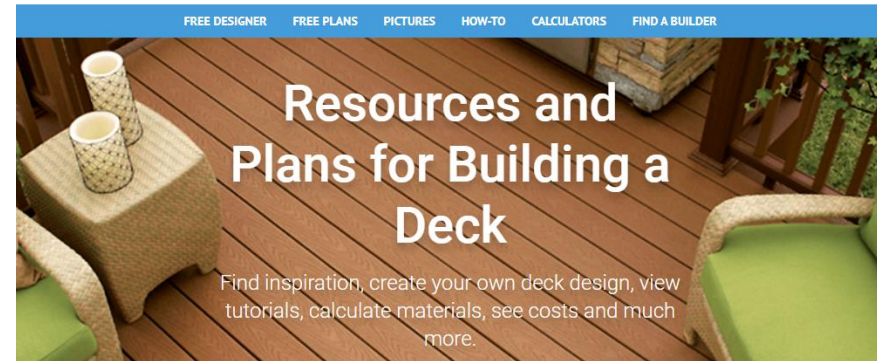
FREE DESIGNER FREE PLANS PICTURES HOW-TO CALCULATORS FIND A BUILDER

Resources and Plans for Building a Deck

Find inspiration, create your own deck design, view tutorials, calculate materials, see costs and much more.